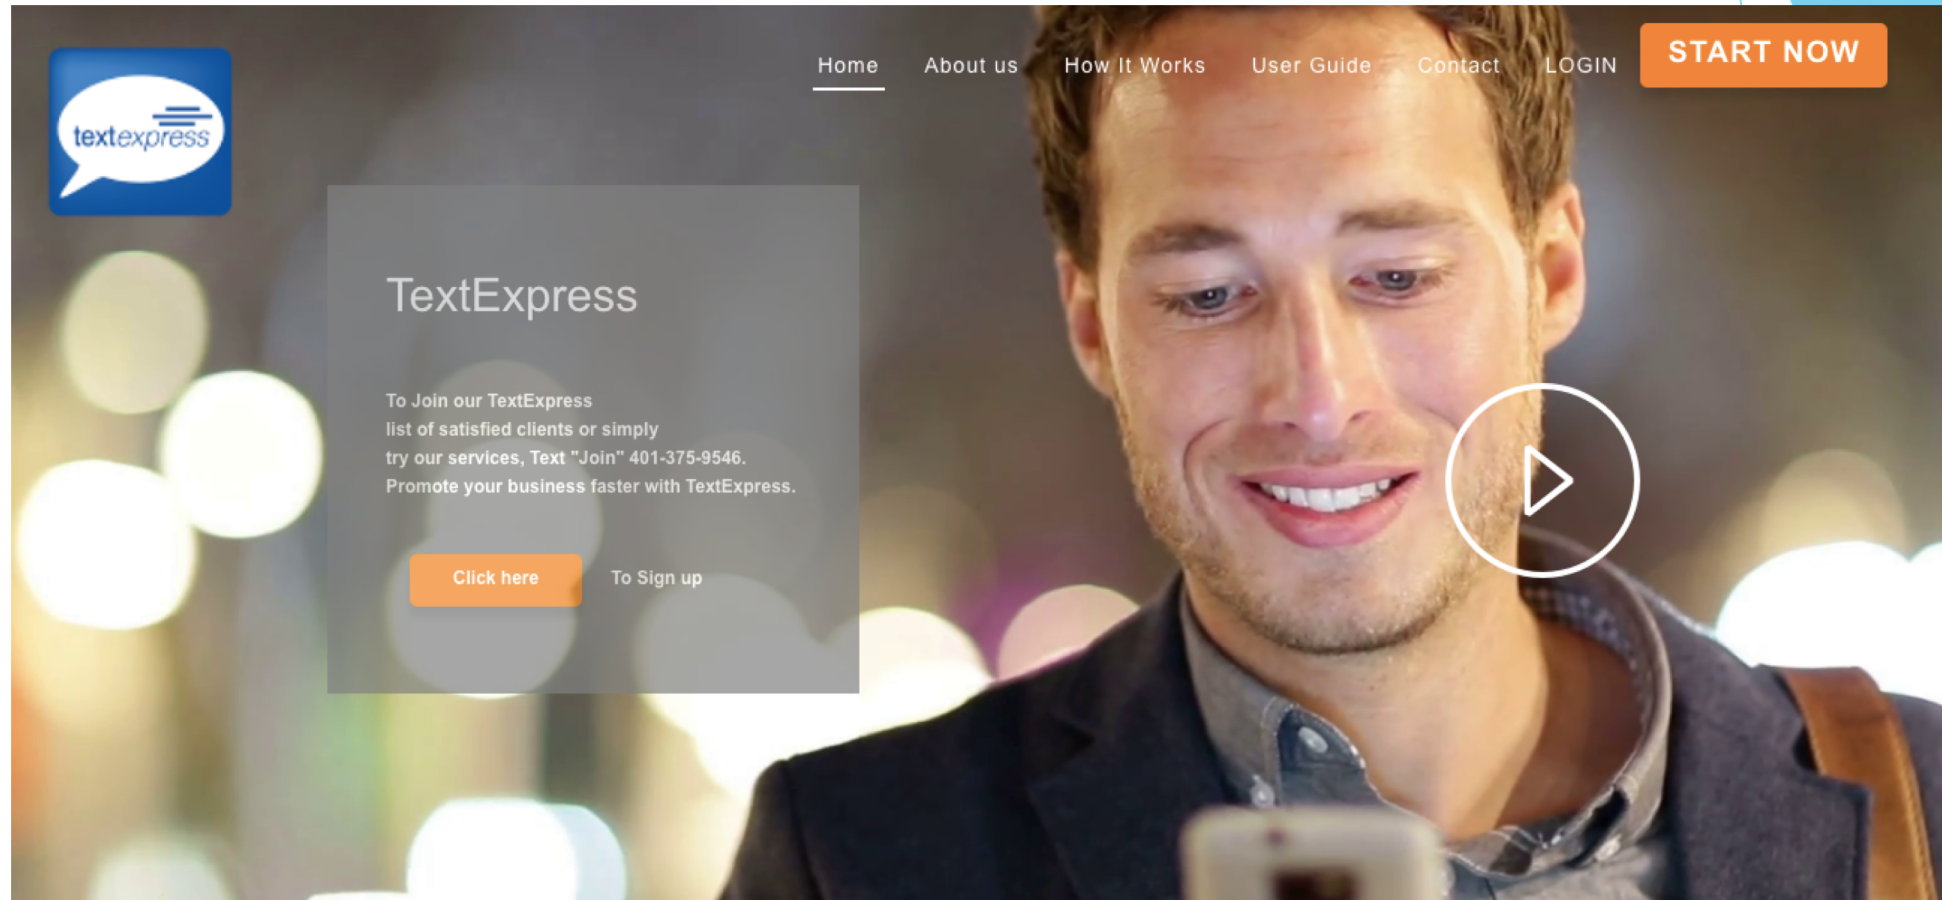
textexpress

Home About us How It Works User Guide Contact LOGIN START NOW

TextExpress

To Join our TextExpress list of satisfied clients or simply try our services, Text "Join" 401-375-9546. Promote your business faster with TextExpress.

Click here To Sign up